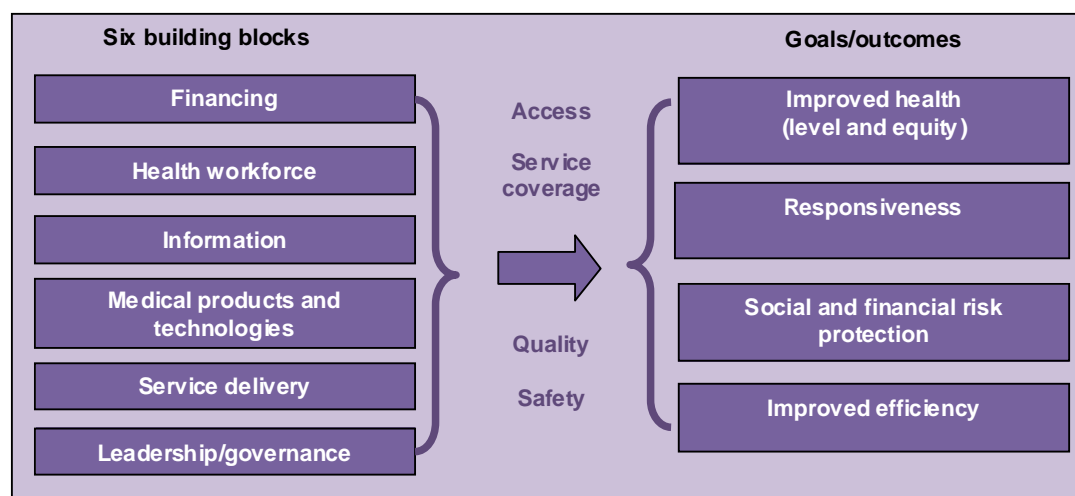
Six building blocks

Financing

Health workforce

Information

Medical products and technologies

Service delivery

Leadership/governance

Access

Service coverage

Quality

Safety

Goals/outcomes

Improved health (level and equity)

Responsiveness

Social and financial risk protection

Improved efficiency